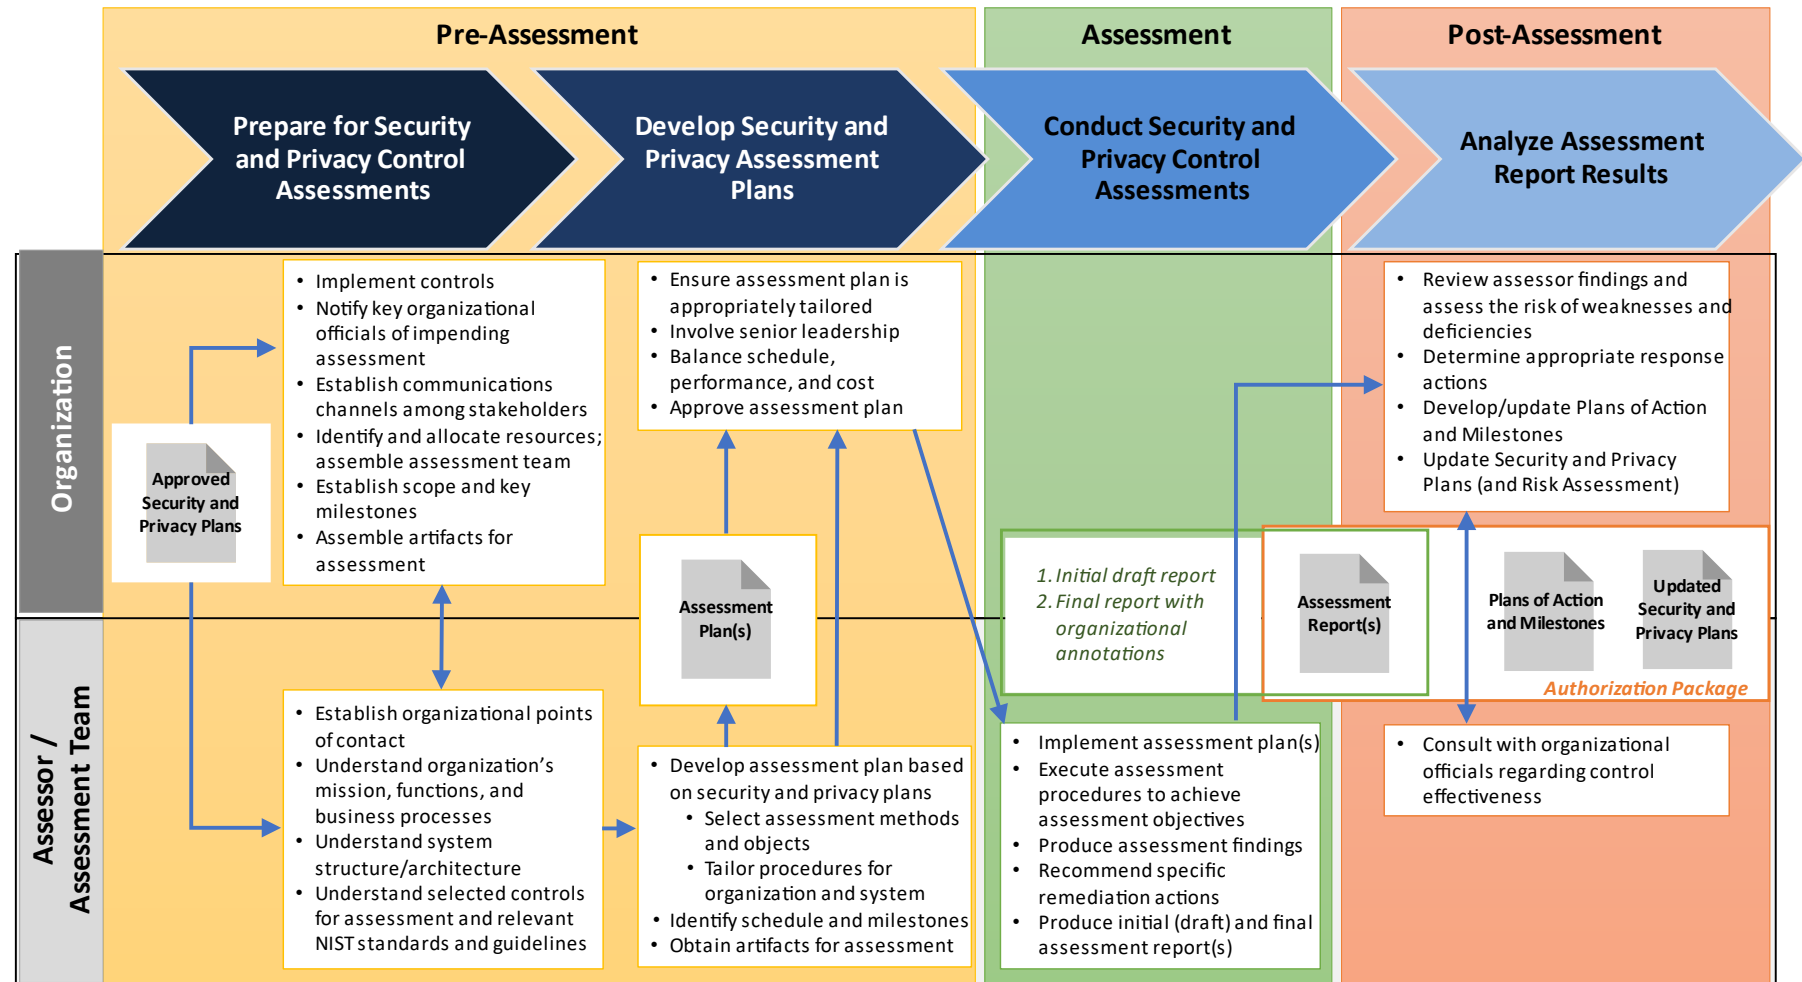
Pre-Assessment

Assessment

Post-Assessment

Prepare for Security and Privacy Control Assessments

Develop Security and Privacy Assessment Plans

Conduct Security and Privacy Control Assessments

Analyze Assessment Report Results

Organization

Approved Security and Privacy Plans

- Implement controls
- Notify key organizational officials of impending assessment
- Establish communications channels among stakeholders
- Identify and allocate resources; assemble assessment team
- Establish scope and key milestones
- Assemble artifacts for assessment

- Ensure assessment plan is appropriately tailored
- Involve senior leadership
- Balance schedule, performance, and cost
- Approve assessment plan

Assessment Plan(s)

1. Initial draft report
2. Final report with organizational annotations

Assessment Report(s)

- Review assessor findings and assess the risk of weaknesses and deficiencies
- Determine appropriate response actions
- Develop/update Plans of Action and Milestones
- Update Security and Privacy Plans (and Risk Assessment)

Plans of Action and Milestones

Updated Security and Privacy Plans

Authorization Package

Assessor / Assessment Team

- Establish organizational points of contact
- Understand organization’s mission, functions, and business processes
- Understand system structure/architecture
- Understand selected controls for assessment and relevant NIST standards and guidelines

- Develop assessment plan based on security and privacy plans
  - Select assessment methods and objects
  - Tailor procedures for organization and system
- Identify schedule and milestones
- Obtain artifacts for assessment

- Implement assessment plan(s)
- Execute assessment procedures to achieve assessment objectives
- Produce assessment findings
- Recommend specific remediation actions
- Produce initial (draft) and final assessment report(s)

- Consult with organizational officials regarding control effectiveness